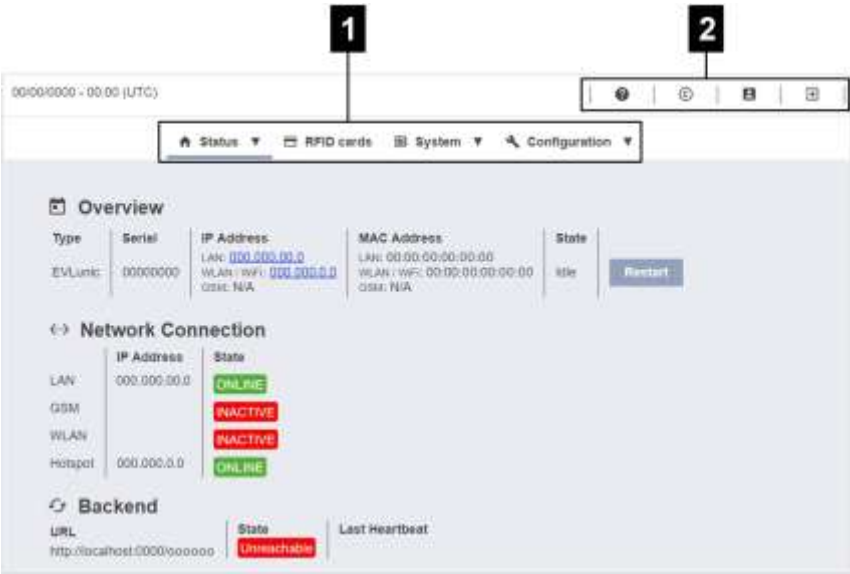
1

2

00/00/0000 - 00:00 (UTC)

Status ▼ RFID cards System ▼ Configuration ▼

Overview

| Type | Serial | IP Address | MAC Address | State | |
|---|---|---|---|---|---|
| EVLunic | 00000000 | LAN: 000.000.00.0 WLAN / WiFi: 000.000.0.0 GSM: N/A | LAN: 00:00:00:00:00:00 WLAN / WiFi: 00:00:00:00:00:00 GSM: N/A | Idle | Restart |

Network Connection

| | IP Address | State |
|---|---|---|
| LAN | 000.000.00.0 | ONLINE |
| GSM | | INACTIVE |
| WLAN | | INACTIVE |
| Hotspot | 000.000.0.0 | ONLINE |

Backend

| URL | State | Last Heartbeat |
|---|---|---|
| http://localhost:0000/oooooo | Unreachable | |